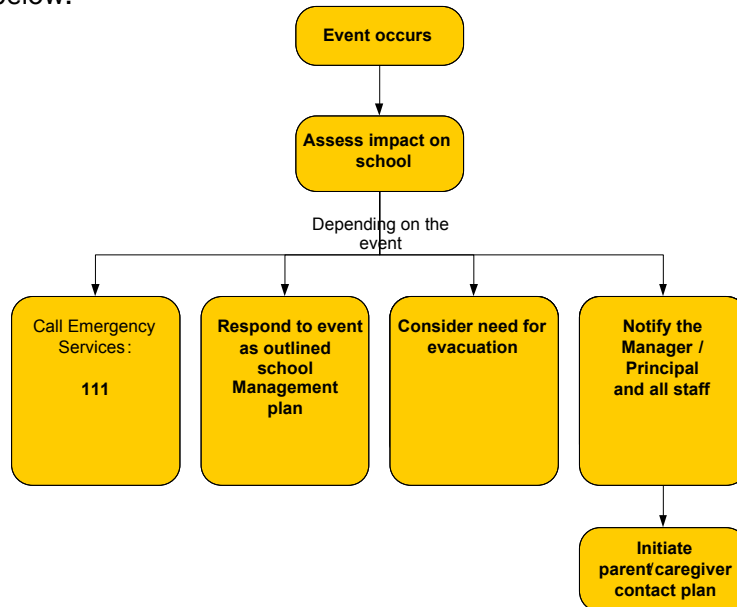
below:

Event occurs

Assess impact on school

Depending on the event

Call Emergency Services:

111

Respond to event as outlined school Management plan

Consider need for evacuation

Notify the Manager / Principal and all staff

Initiate parent/caregiver contact plan